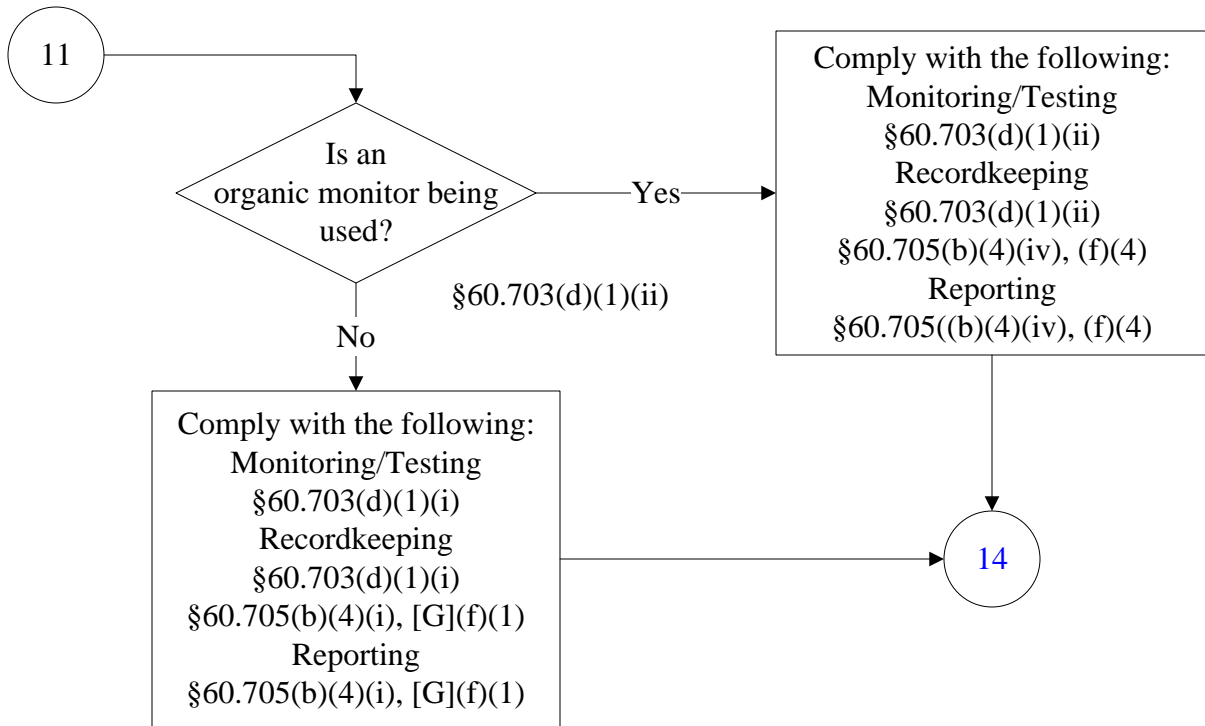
11

Is an organic monitor being used?

Yes

Comply with the following:
Monitoring/Testing
§60.703(d)(1)(ii)
Recordkeeping
§60.703(d)(1)(ii)
§60.705(b)(4)(iv), (f)(4)
Reporting
§60.705((b)(4)(iv), (f)(4)

§60.703(d)(1)(ii)

No

Comply with the following:
Monitoring/Testing
§60.703(d)(1)(i)
Recordkeeping
§60.703(d)(1)(i)
§60.705(b)(4)(i), [G](f)(1)
Reporting
§60.705(b)(4)(i), [G](f)(1)

14